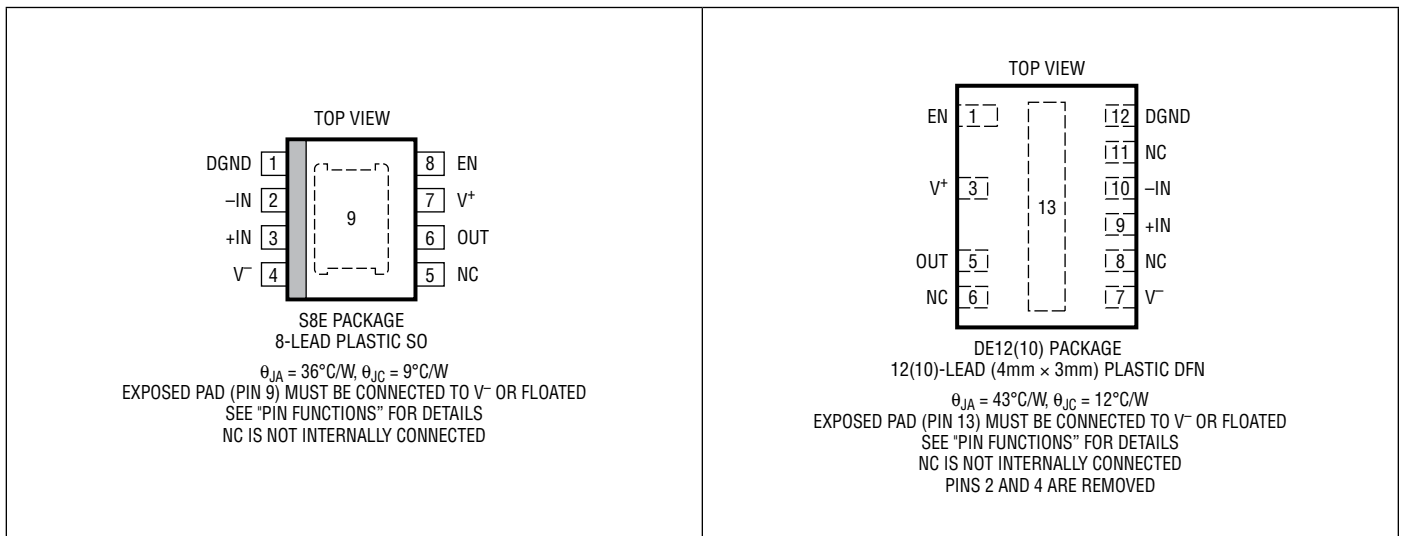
TOP VIEW

DGND 1
–IN 2
+IN 3
$V^-$ 4
9
8 EN
7 $V^+$
6 OUT
5 NC

S8E PACKAGE
8-LEAD PLASTIC SO

$\theta_{JA} = 36°C/W$, $\theta_{JC} = 9°C/W$
EXPOSED PAD (PIN 9) MUST BE CONNECTED TO $V^-$ OR FLOATED
SEE "PIN FUNCTIONS" FOR DETAILS
NC IS NOT INTERNALLY CONNECTED

TOP VIEW

EN 1
$V^+$ 3
OUT 5
NC 6
13
12 DGND
11 NC
10 –IN
9 +IN
8 NC
7 $V^-$

DE12(10) PACKAGE
12(10)-LEAD (4mm × 3mm) PLASTIC DFN

$\theta_{JA} = 43°C/W$, $\theta_{JC} = 12°C/W$
EXPOSED PAD (PIN 13) MUST BE CONNECTED TO $V^-$ OR FLOATED
SEE "PIN FUNCTIONS" FOR DETAILS
NC IS NOT INTERNALLY CONNECTED
PINS 2 AND 4 ARE REMOVED